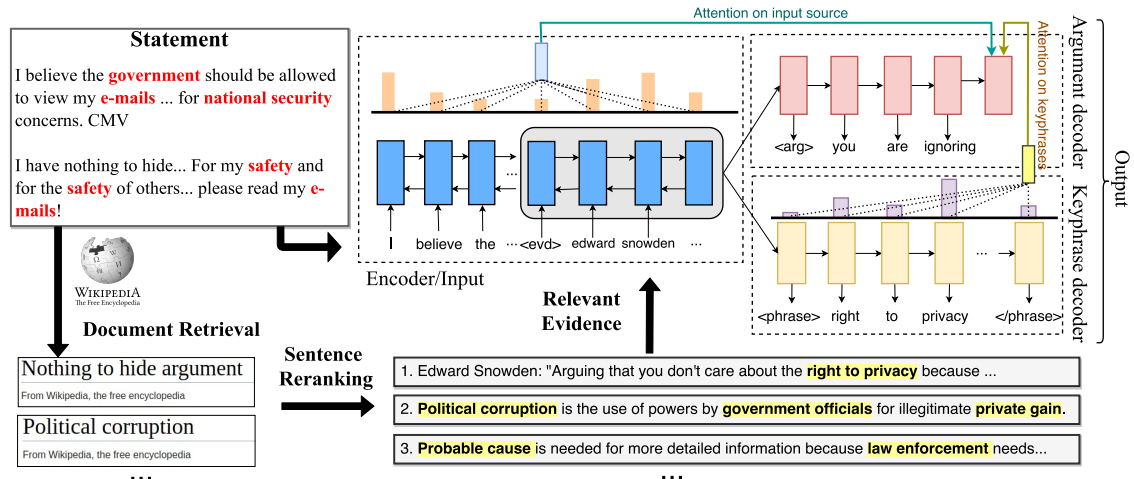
Statement

I believe the government should be allowed to view my e-mails ... for national security concerns. CMV

I have nothing to hide... For my safety and for the safety of others... please read my e-mails!

WIKIPEDIA
The Free Encyclopedia

Document Retrieval

Nothing to hide argument
From Wikipedia, the free encyclopedia

Political corruption
From Wikipedia, the free encyclopedia

...

Attention on input source

Attention on keyphrases

I believe the ... <evd> edward snowden ...

Encoder/Input

<arg> you are ignoring

Argument decoder

<phrase> right to privacy ... </phrase>

Keyphrase decoder

Output

Relevant Evidence

Sentence Reranking

1. Edward Snowden: "Arguing that you don't care about the right to privacy because ...

2. Political corruption is the use of powers by government officials for illegitimate private gain.

3. Probable cause is needed for more detailed information because law enforcement needs...

...